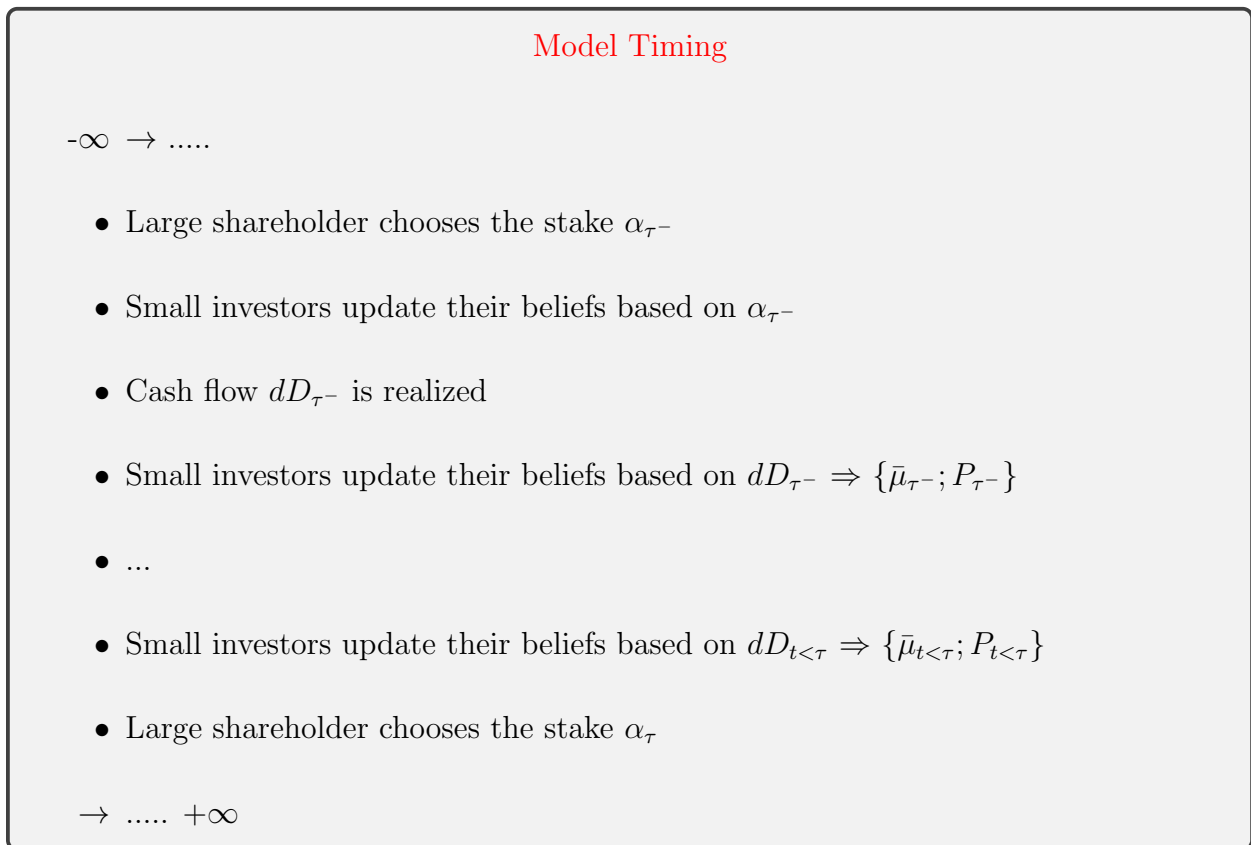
Model Timing

$-\infty \rightarrow$ .....

- Large shareholder chooses the stake $\alpha_{\tau^-}$
- Small investors update their beliefs based on $\alpha_{\tau^-}$
- Cash flow $dD_{\tau^-}$ is realized
- Small investors update their beliefs based on $dD_{\tau^-} \Rightarrow \{\bar{\mu}_{\tau^-}; P_{\tau^-}\}$
- ...
- Small investors update their beliefs based on $dD_{t<\tau} \Rightarrow \{\bar{\mu}_{t<\tau}; P_{t<\tau}\}$
- Large shareholder chooses the stake $\alpha_\tau$

$\rightarrow$ ..... $+\infty$